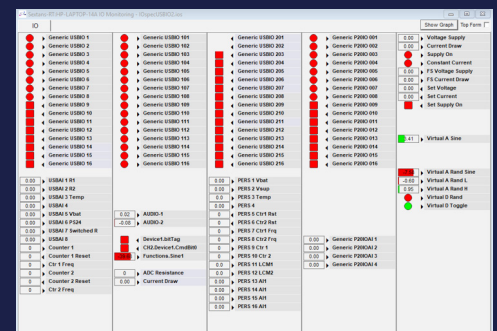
System (F) HP-LAPTOP-14S IO Monitoring - IOSpect(SRIO).ioc

IO

Show Graph

Top Form

Generic USBIO 1
Generic USBIO 2
Generic USBIO 3
Generic USBIO 4
Generic USBIO 5
Generic USBIO 6
Generic USBIO 7
Generic USBIO 8
Generic USBIO 9
Generic USBIO 10
Generic USBIO 11
Generic USBIO 12
Generic USBIO 13
Generic USBIO 14
Generic USBIO 15
Generic USBIO 16

Generic USBIO 101
Generic USBIO 102
Generic USBIO 103
Generic USBIO 104
Generic USBIO 105
Generic USBIO 106
Generic USBIO 107
Generic USBIO 108
Generic USBIO 109
Generic USBIO 110
Generic USBIO 111
Generic USBIO 112
Generic USBIO 113
Generic USBIO 114
Generic USBIO 115
Generic USBIO 116

Generic USBIO 201
Generic USBIO 202
Generic USBIO 203
Generic USBIO 204
Generic USBIO 205
Generic USBIO 206
Generic USBIO 207
Generic USBIO 208
Generic USBIO 209
Generic USBIO 210
Generic USBIO 211
Generic USBIO 212
Generic USBIO 213
Generic USBIO 214
Generic USBIO 215
Generic USBIO 216

Generic P20IO 001
Generic P20IO 002
Generic P20IO 003
Generic P20IO 004
Generic P20IO 005
Generic P20IO 006
Generic P20IO 007
Generic P20IO 008
Generic P20IO 009
Generic P20IO 010
Generic P20IO 011
Generic P20IO 012
Generic P20IO 013
Generic P20IO 014
Generic P20IO 015
Generic P20IO 016

0.00 Voltage Supply
0.00 Current Draw
Supply On
Constant Current
0.00 FS Voltage Supply
0.00 FS Current Draw
0.00 Set Voltage
0.00 Set Current
Set Supply On

-0.41 Virtual A Sine

Virtual A Rand Sine
-0.66 Virtual A Rand L
0.95 Virtual A Rand H
Virtual D Rand
Virtual D Toggle

0.00 USBAI 1 R1
0.00 USBAI 2 R2
0.00 USBAI 3 Temp
0.00 USBAI 4
0.00 USBAI 5 Vbat
0.00 USBAI 6 P524
0.00 USBAI 7 Switched R
0.00 USBAI 8
0 Counter 1
0 Counter 1 Reset
0 Ctr 1 Freq
0 Counter 2
0 Counter 2 Reset
0 Ctr 2 Freq

0.02 AUDIO-1
-0.00 AUDIO-2

Device1.bitTag
CH2.Device1.CmdBit0
Functions.Sine1

0 ADC Resistance
0 Current Draw

0.00 PERS 1 Vbat
0.00 PERS 2 Vsup
0.00 PERS 3 Temp
0.00 PERS 4
0.00 PERS 5 Ctr1 Ral
0.00 PERS 6 Ctr2 Ral
0.00 PERS 7 Ctr1 Frq
0.00 PERS 8 Ctr2 Frq
0.00 PERS 9 Ctr 1
0.00 PERS 10 Ctr 2
0.00 PERS 11 LCM1
0.00 PERS 12 LCM2
0.00 PERS 13 Al1
0.00 PERS 14 Al1
0.00 PERS 15 Al1
0.00 PERS 16 Al1

0.00 Generic P20IOAI 1
0.00 Generic P20IOAI 2
0.00 Generic P20IOAI 3
0.00 Generic P20IOAI 4